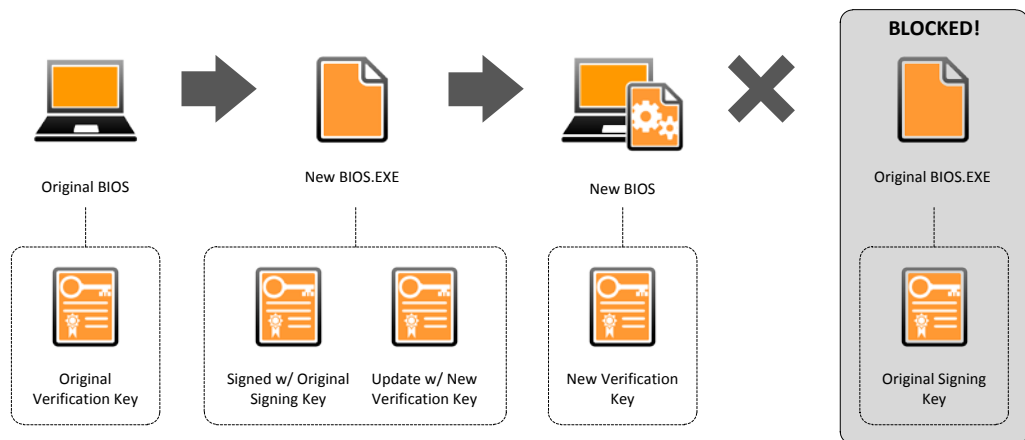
BLOCKED!

Original BIOS

New BIOS.EXE

New BIOS

Original BIOS.EXE

Original Verification Key

Signed w/ Original Signing Key

Update w/ New Verification Key

New Verification Key

Original Signing Key